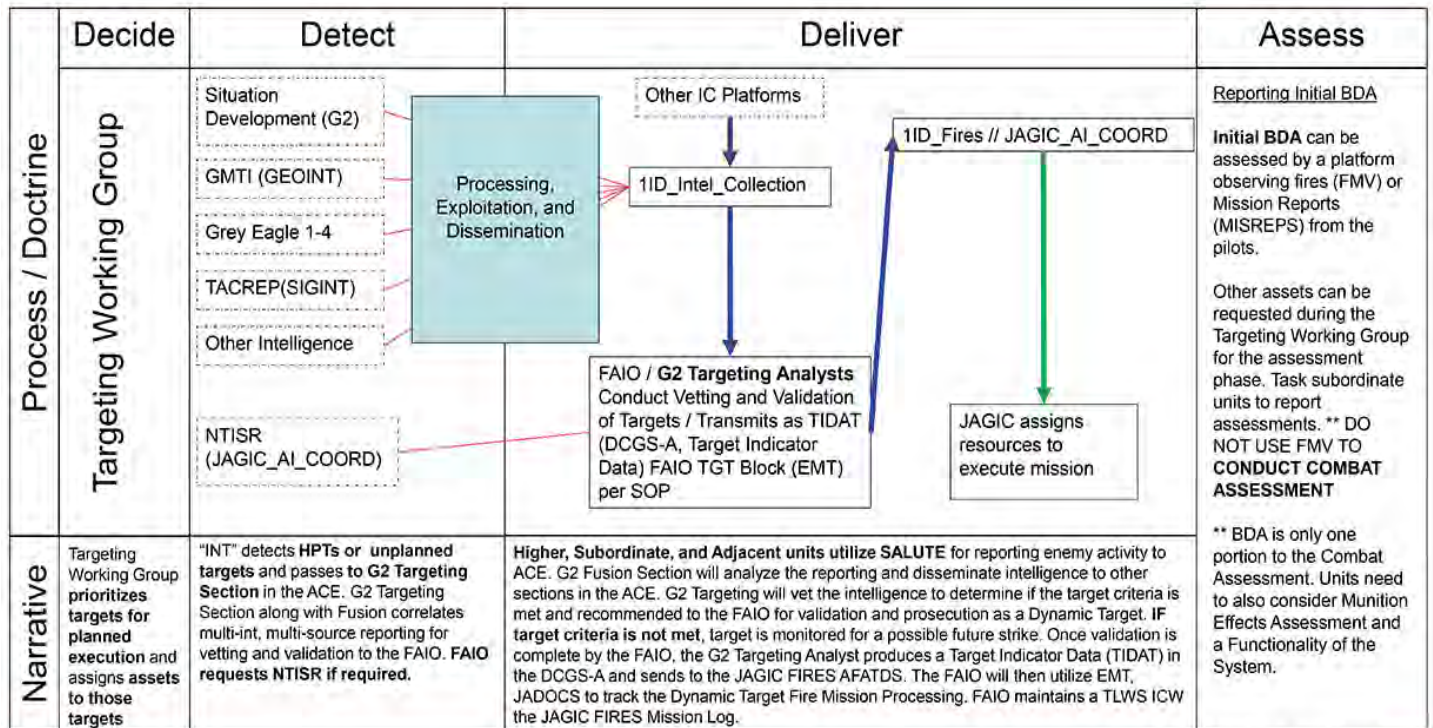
| | Decide | Detect | Deliver | Assess |
|---|---|---|---|---|
| Process / Doctrine | Targeting Working Group | Situation Development (G2)<br>GMTI (GEOINT)<br>Grey Eagle 1-4<br>TACREP(SIGINT)<br>Other Intelligence<br>Processing, Exploitation, and Dissemination<br>NTISR (JAGIC_AI_COORD) | Other IC Platforms<br>1ID_Intel_Collection<br>FAIO / G2 Targeting Analysts Conduct Vetting and Validation of Targets / Transmits as TIDAT (DCGS-A, Target Indicator Data) FAIO TGT Block (EMT) per SOP<br>1ID_Fires // JAGIC_AI_COORD<br>JAGIC assigns resources to execute mission | Reporting Initial BDA<br><br>Initial BDA can be assessed by a platform observing fires (FMV) or Mission Reports (MISREPS) from the pilots.<br><br>Other assets can be requested during the Targeting Working Group for the assessment phase. Task subordinate units to report assessments. ** DO NOT USE FMV TO CONDUCT COMBAT ASSESSMENT<br><br>** BDA is only one portion to the Combat Assessment. Units need to also consider Munition Effects Assessment and a Functionality of the System. |
| Narrative | Targeting Working Group prioritizes targets for planned execution and assigns assets to those targets | "INT" detects HPTs or unplanned targets and passes to G2 Targeting Section in the ACE. G2 Targeting Section along with Fusion correlates multi-int, multi-source reporting for vetting and validation to the FAIO. FAIO requests NTISR if required. | Higher, Subordinate, and Adjacent units utilize SALUTE for reporting enemy activity to ACE. G2 Fusion Section will analyze the reporting and disseminate intelligence to other sections in the ACE. G2 Targeting will vet the intelligence to determine if the target criteria is met and recommended to the FAIO for validation and prosecution as a Dynamic Target. IF target criteria is not met, target is monitored for a possible future strike. Once validation is complete by the FAIO, the G2 Targeting Analyst produces a Target Indicator Data (TIDAT) in the DCGS-A and sends to the JAGIC FIRES AFATDS. The FAIO will then utilize EMT, JADOCS to track the Dynamic Target Fire Mission Processing. FAIO maintains a TLWS ICW the JAGIC FIRES Mission Log. | |